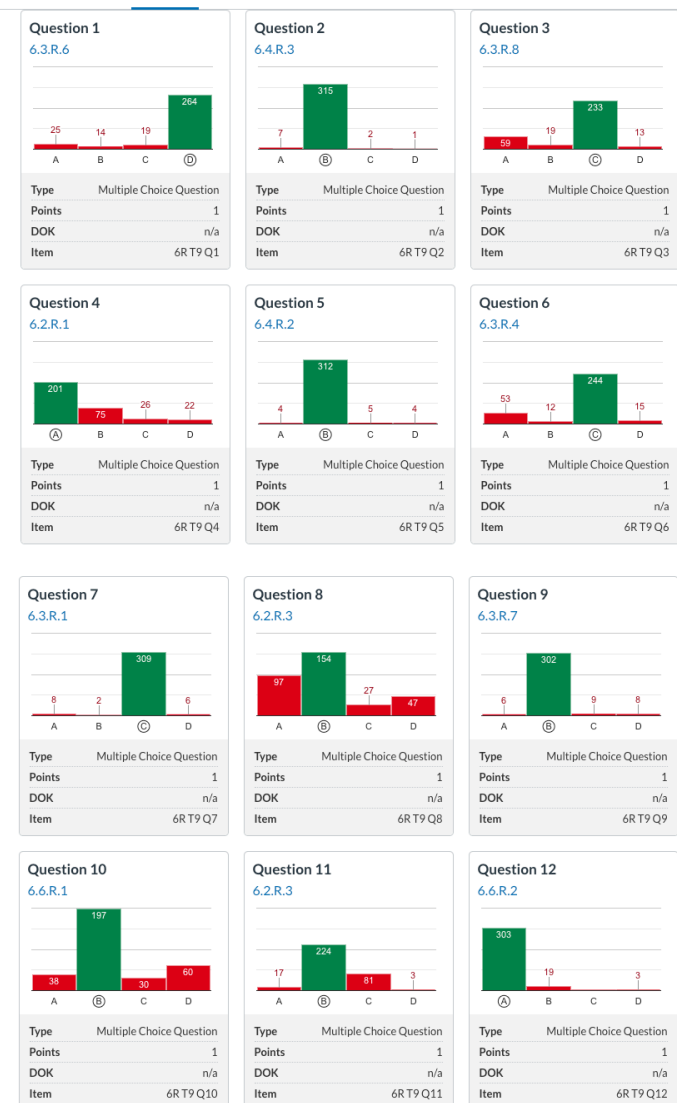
Question 1
6.3.R.6

25 14 19 264
A B C D

| Type | Multiple Choice Question |
|---|---|
| Points | 1 |
| DOK | n/a |
| Item | 6R T9 Q1 |

Question 2
6.4.R.3

7 315 2 1
A B C D

| Type | Multiple Choice Question |
|---|---|
| Points | 1 |
| DOK | n/a |
| Item | 6R T9 Q2 |

Question 3
6.3.R.8

59 19 233 13
A B C D

| Type | Multiple Choice Question |
|---|---|
| Points | 1 |
| DOK | n/a |
| Item | 6R T9 Q3 |

Question 4
6.2.R.1

201 75 26 22
A B C D

| Type | Multiple Choice Question |
|---|---|
| Points | 1 |
| DOK | n/a |
| Item | 6R T9 Q4 |

Question 5
6.4.R.2

4 312 5 4
A B C D

| Type | Multiple Choice Question |
|---|---|
| Points | 1 |
| DOK | n/a |
| Item | 6R T9 Q5 |

Question 6
6.3.R.4

53 12 244 15
A B C D

| Type | Multiple Choice Question |
|---|---|
| Points | 1 |
| DOK | n/a |
| Item | 6R T9 Q6 |

Question 7
6.3.R.1

8 2 309 6
A B C D

| Type | Multiple Choice Question |
|---|---|
| Points | 1 |
| DOK | n/a |
| Item | 6R T9 Q7 |

Question 8
6.2.R.3

97 154 27 47
A B C D

| Type | Multiple Choice Question |
|---|---|
| Points | 1 |
| DOK | n/a |
| Item | 6R T9 Q8 |

Question 9
6.3.R.7

6 302 9 8
A B C D

| Type | Multiple Choice Question |
|---|---|
| Points | 1 |
| DOK | n/a |
| Item | 6R T9 Q9 |

Question 10
6.6.R.1

38 197 30 60
A B C D

| Type | Multiple Choice Question |
|---|---|
| Points | 1 |
| DOK | n/a |
| Item | 6R T9 Q10 |

Question 11
6.2.R.3

17 224 81 3
A B C D

| Type | Multiple Choice Question |
|---|---|
| Points | 1 |
| DOK | n/a |
| Item | 6R T9 Q11 |

Question 12
6.6.R.2

303 19 3
A B C D

| Type | Multiple Choice Question |
|---|---|
| Points | 1 |
| DOK | n/a |
| Item | 6R T9 Q12 |